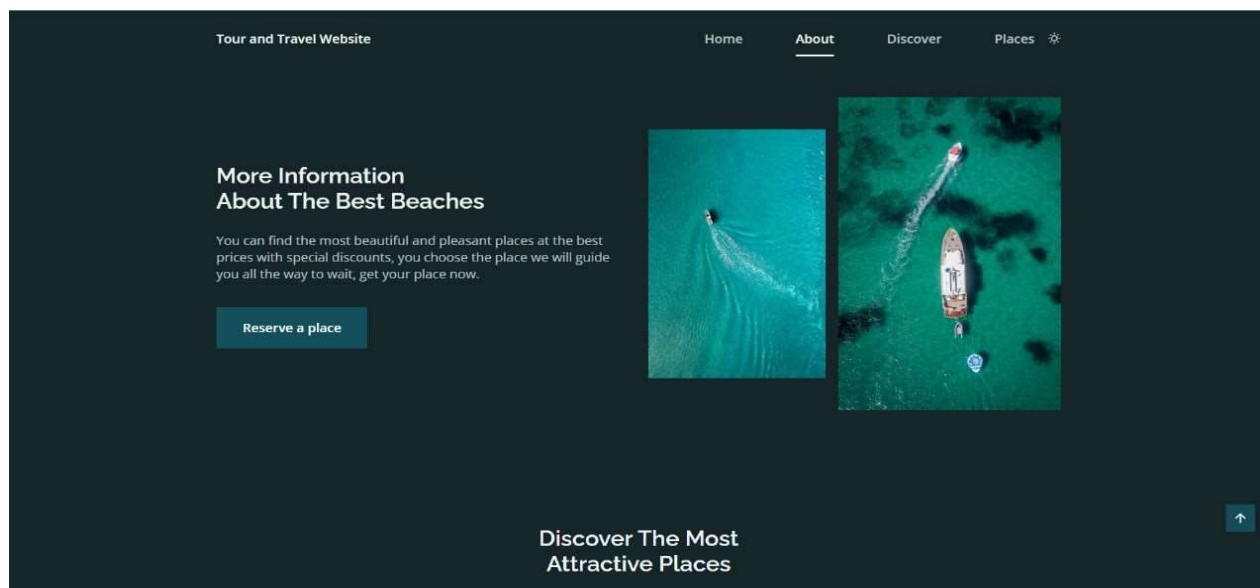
Tour and Travel Website

Home About Discover Places

More Information
About The Best Beaches

You can find the most beautiful and pleasant places at the best prices with special discounts, you choose the place we will guide you all the way to wait, get your place now.

Reserve a place

Discover The Most
Attractive Places